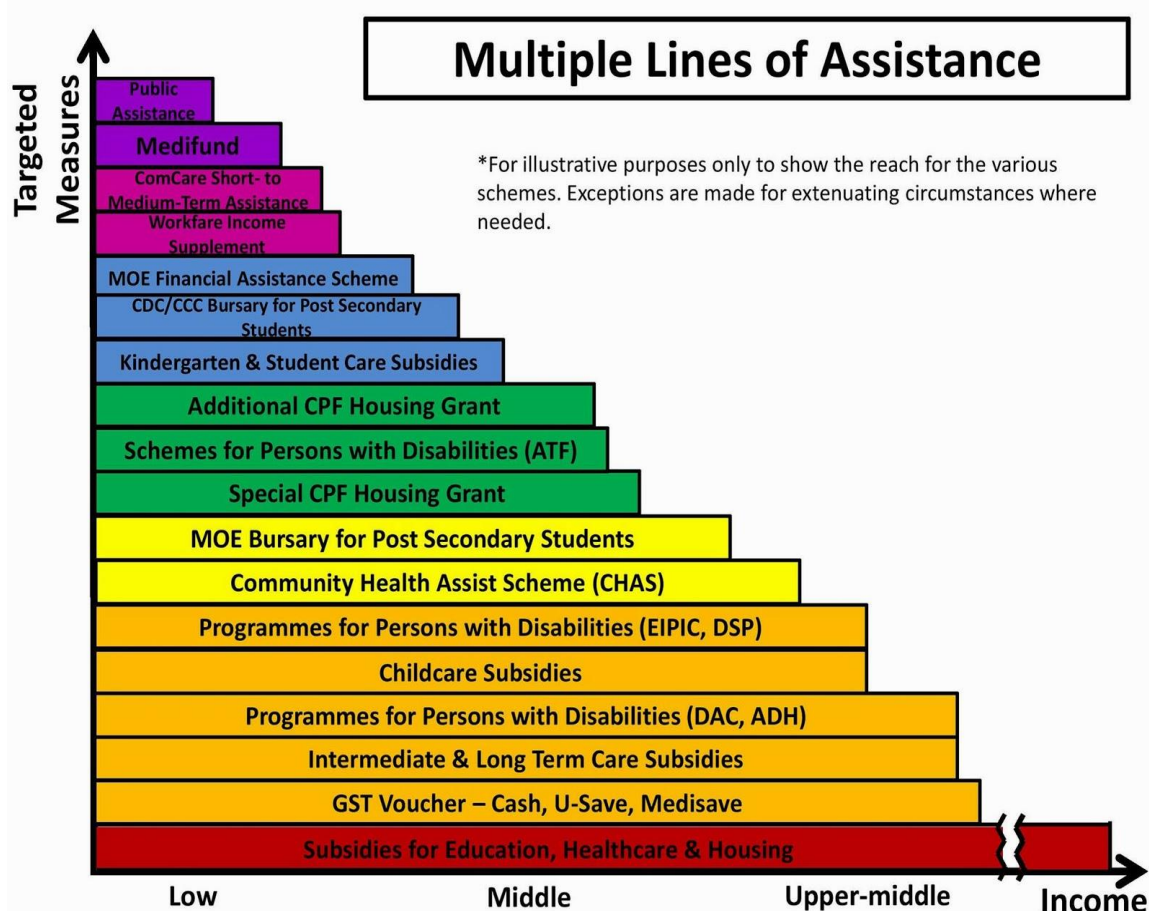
Multiple Lines of Assistance

*For illustrative purposes only to show the reach for the various schemes. Exceptions are made for extenuating circumstances where needed.

Targeted Measures

Public Assistance

Medifund

ComCare Short- to Medium-Term Assistance

Workfare Income Supplement

MOE Financial Assistance Scheme

CDC/CCC Bursary for Post Secondary Students

Kindergarten & Student Care Subsidies

Additional CPF Housing Grant

Schemes for Persons with Disabilities (ATF)

Special CPF Housing Grant

MOE Bursary for Post Secondary Students

Community Health Assist Scheme (CHAS)

Programmes for Persons with Disabilities (EIPIC, DSP)

Childcare Subsidies

Programmes for Persons with Disabilities (DAC, ADH)

Intermediate & Long Term Care Subsidies

GST Voucher – Cash, U-Save, Medisave

Subsidies for Education, Healthcare & Housing

Low

Middle

Upper-middle

Income